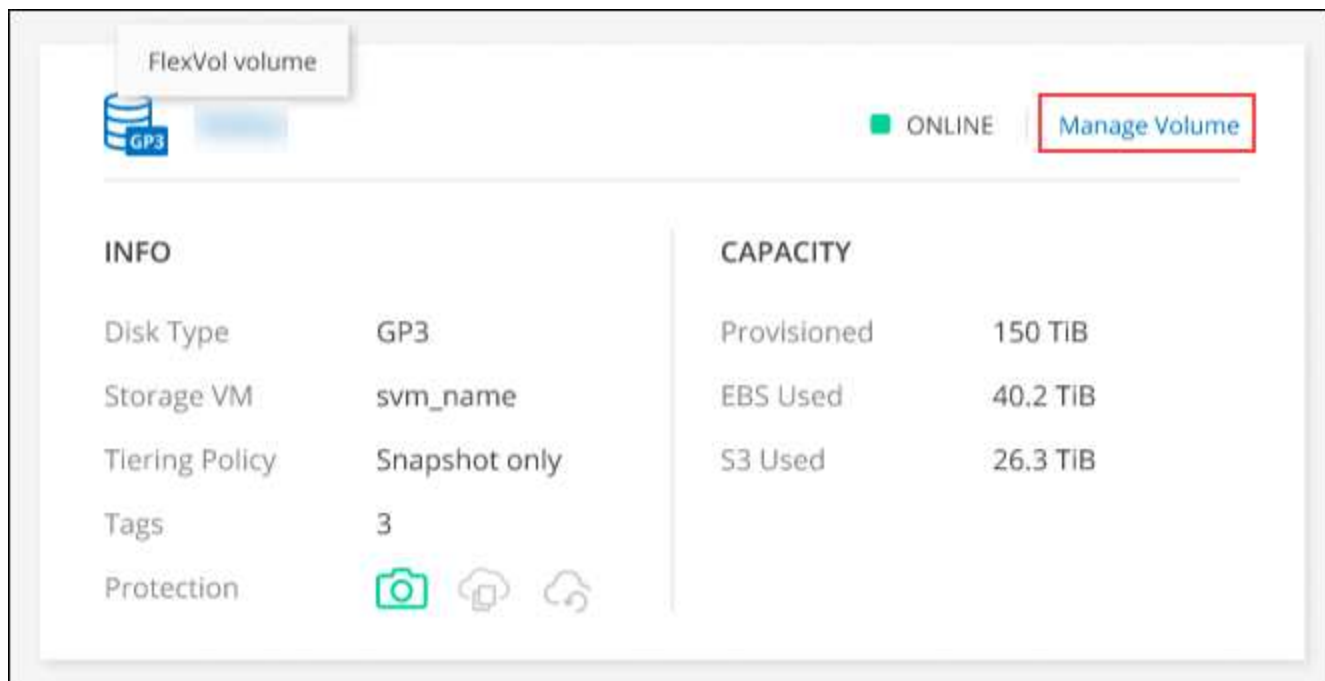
FlexVol volume

GP3

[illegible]

ONLINE

Manage Volume

INFO

Disk Type GP3

Storage VM svm_name

Tiering Policy Snapshot only

Tags 3

Protection

CAPACITY

Provisioned 150 TiB

EBS Used 40.2 TiB

S3 Used 26.3 TiB